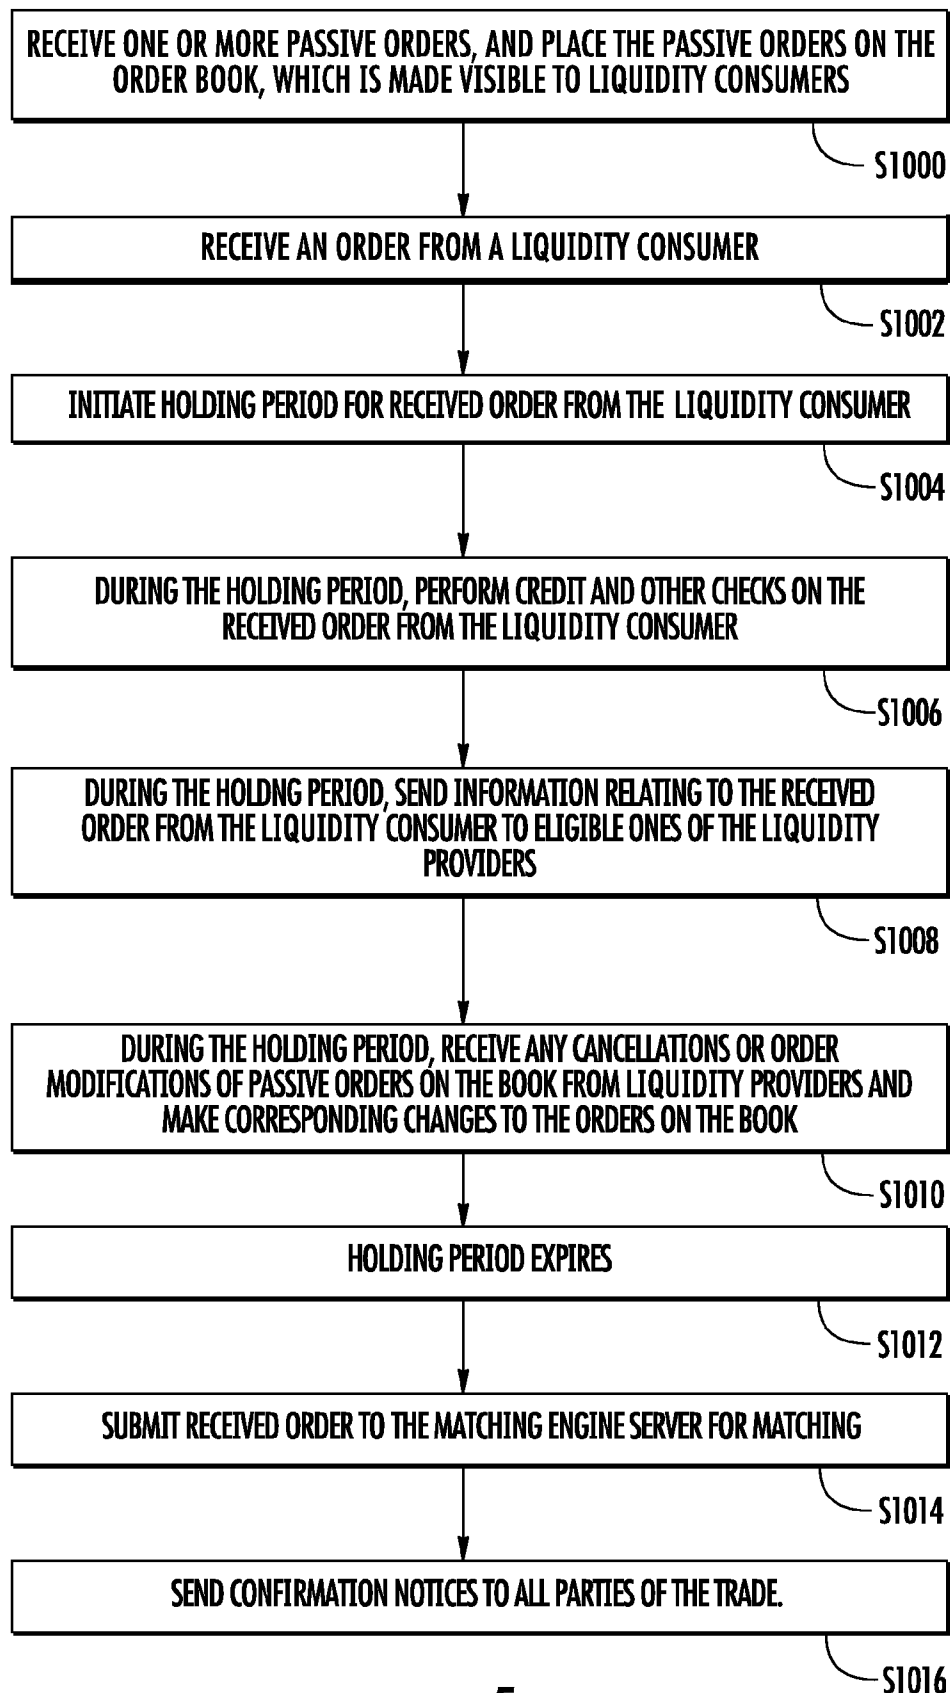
RECEIVE ONE OR MORE PASSIVE ORDERS, AND PLACE THE PASSIVE ORDERS ON THE ORDER BOOK, WHICH IS MADE VISIBLE TO LIQUIDITY CONSUMERS

S1000

RECEIVE AN ORDER FROM A LIQUIDITY CONSUMER

S1002

INITIATE HOLDING PERIOD FOR RECEIVED ORDER FROM THE LIQUIDITY CONSUMER

S1004

DURING THE HOLDING PERIOD, PERFORM CREDIT AND OTHER CHECKS ON THE RECEIVED ORDER FROM THE LIQUIDITY CONSUMER

S1006

DURING THE HOLDNG PERIOD, SEND INFORMATION RELATING TO THE RECEIVED ORDER FROM THE LIQUIDITY CONSUMER TO ELIGIBLE ONES OF THE LIQUIDITY PROVIDERS

S1008

DURING THE HOLDING PERIOD, RECEIVE ANY CANCELLATIONS OR ORDER MODIFICATIONS OF PASSIVE ORDERS ON THE BOOK FROM LIQUIDITY PROVIDERS AND MAKE CORRESPONDING CHANGES TO THE ORDERS ON THE BOOK

S1010

HOLDING PERIOD EXPIRES

S1012

SUBMIT RECEIVED ORDER TO THE MATCHING ENGINE SERVER FOR MATCHING

S1014

SEND CONFIRMATION NOTICES TO ALL PARTIES OF THE TRADE.

S1016